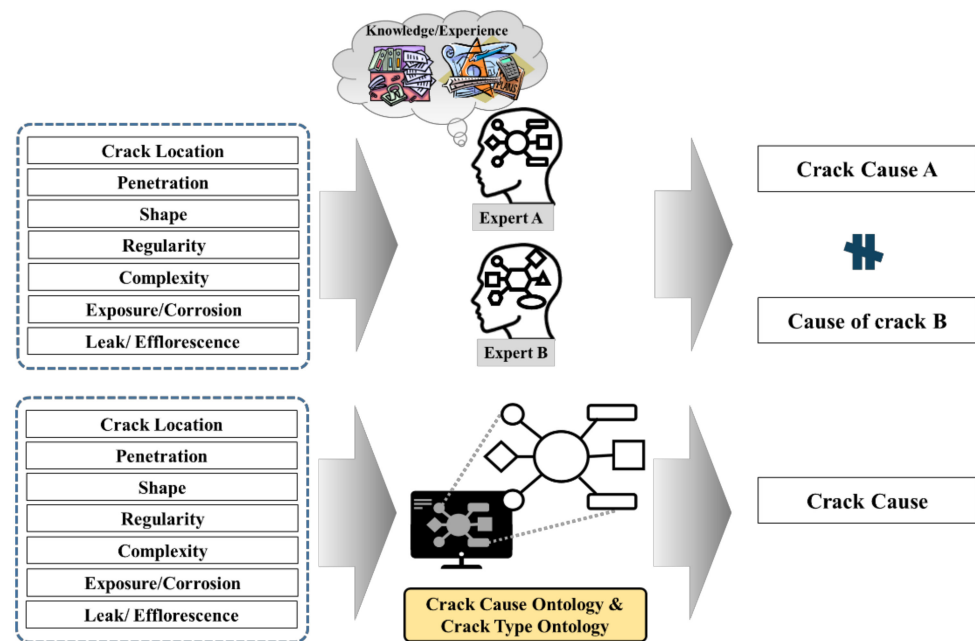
Knowledge/Experience

Crack Location
Penetration
Shape
Regularity
Complexity
Exposure/Corrosion
Leak/ Efflorescence

Expert A

Expert B

Crack Cause A

Cause of crack B

Crack Location
Penetration
Shape
Regularity
Complexity
Exposure/Corrosion
Leak/ Efflorescence

Crack Cause Ontology & Crack Type Ontology

Crack Cause